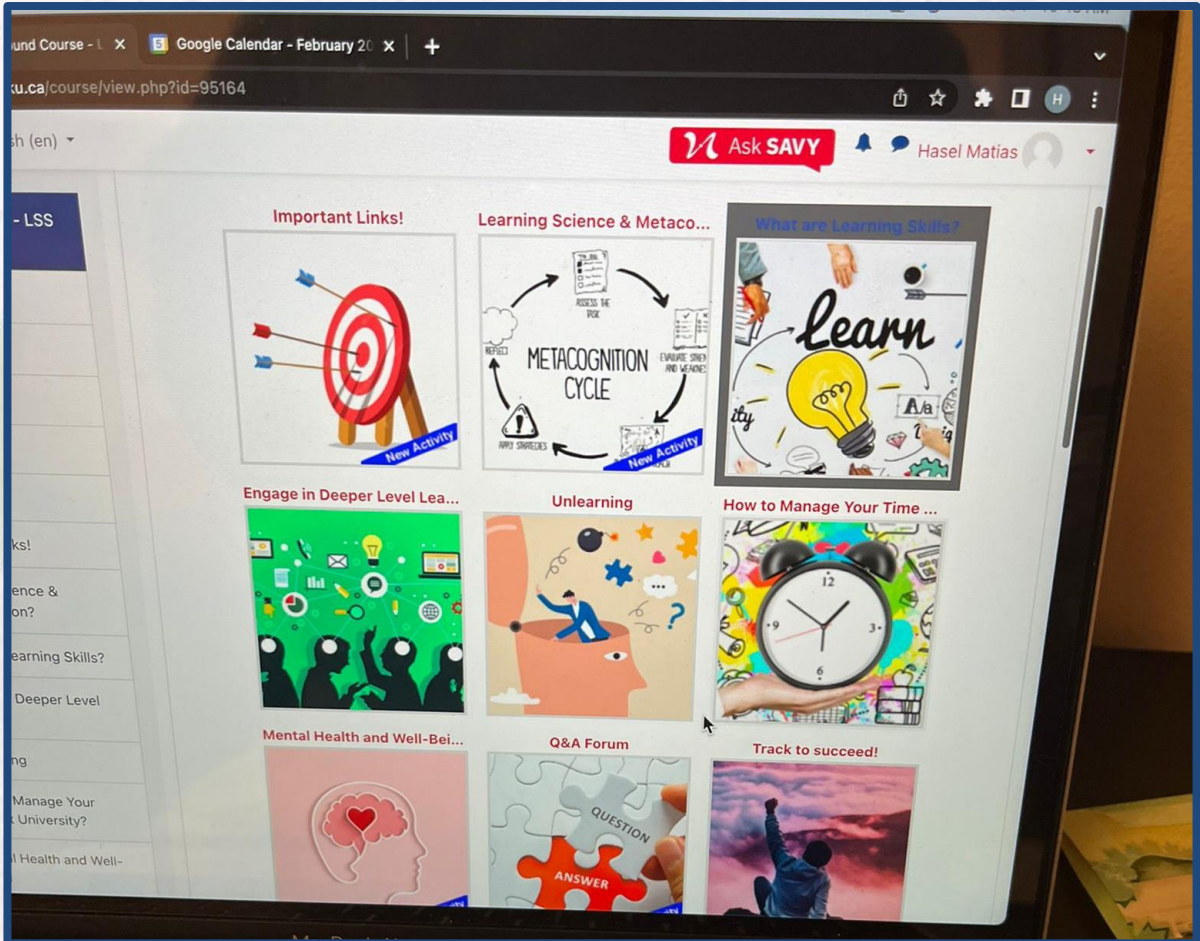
und Course - L ×
Google Calendar - February 20 ×
+

ku.ca/course/view.php?id=95164

h (en)

Ask SAVY
Hasel Matias

- LSS

ks!
ence & on?
earning Skills?
Deeper Level
ng
Manage Your University?
l Health and Well-

Important Links!
New Activity

Learning Science & Metaco...
ASSESS THE TASK
EVALUATE STREN AND WEAKNES
METACOGNITION CYCLE
REFLECT
APPLY STRATEGIES
New Activity

What are Learning Skills?
Learn
ity
Aa

Engage in Deeper Level Lea...

Unlearning

How to Manage Your Time ...
12
3
6
9

Mental Health and Well-Bei...

Q&A Forum
QUESTION
ANSWER

Track to succeed!